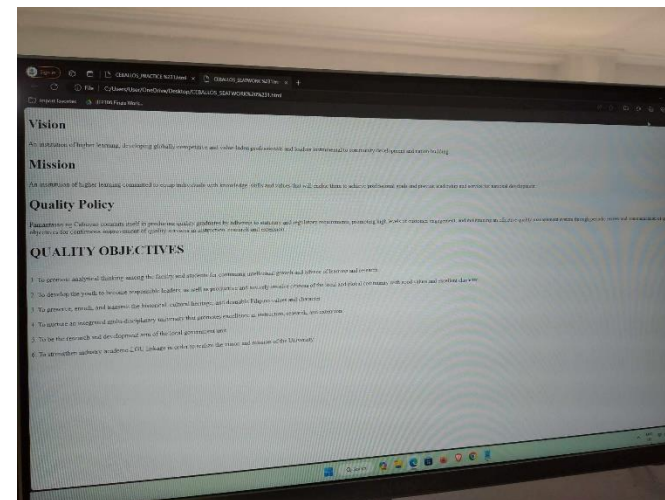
CEBALLOS_PRACTICE.html × CEBALLOS_SEATWORK.html × +

File | C:/Users/User/OneDrive/Desktop/CEBALLOS_SEATWORK/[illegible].html

Import favorites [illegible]

Vision

An institution of higher learning, developing globally competitive and value laden professionals and leaders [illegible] to community development and nation building

Mission

An institution of higher learning committed to equip individuals with knowledge, skills and values that will enable them to achieve professional goals and provide leadership and service for national development

Quality Policy

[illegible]

QUALITY OBJECTIVES

1. To generate analytical thinking among the faculty and students for continuous intellectual growth and pursuit of lifetime excellence.

2. To develop the youth to become responsible leaders as well as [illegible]

3. To preserve, enrich, and improve the historical, cultural heritage, and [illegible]

4. To institute an integrated multi-disciplinary university that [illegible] excellence in instruction, research, and extension

5. To be the research and development arm of the local government unit

6. To strengthen industry-academe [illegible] linkage in order to realize the vision and mission of the University

Search